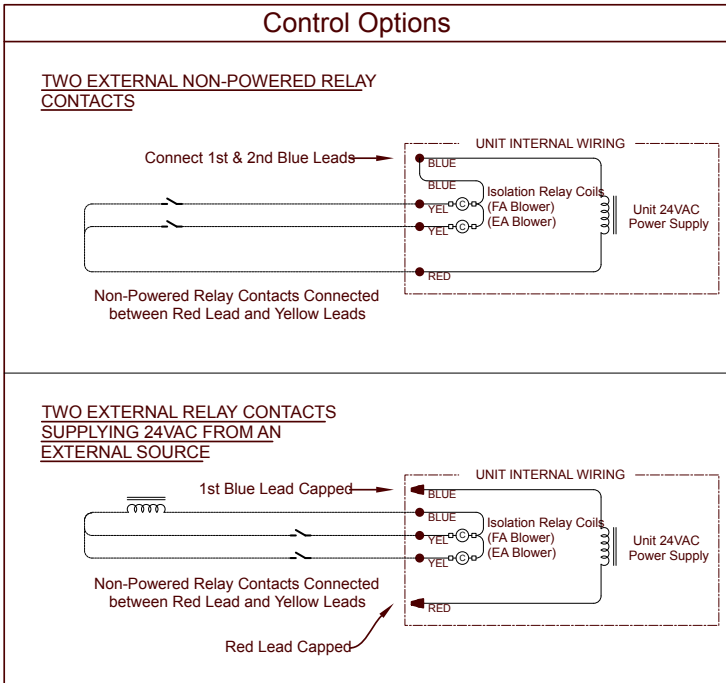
Control Options

TWO EXTERNAL NON-POWERED RELAY CONTACTS

UNIT INTERNAL WIRING

Connect 1st & 2nd Blue Leads

BLUE

BLUE

YEL

YEL

RED

C

C

Isolation Relay Coils (FA Blower) (EA Blower)

Unit 24VAC Power Supply

Non-Powered Relay Contacts Connected between Red Lead and Yellow Leads

TWO EXTERNAL RELAY CONTACTS SUPPLYING 24VAC FROM AN EXTERNAL SOURCE

UNIT INTERNAL WIRING

1st Blue Lead Capped

BLUE

BLUE

YEL

YEL

RED

C

C

Isolation Relay Coils (FA Blower) (EA Blower)

Unit 24VAC Power Supply

Non-Powered Relay Contacts Connected between Red Lead and Yellow Leads

Red Lead Capped